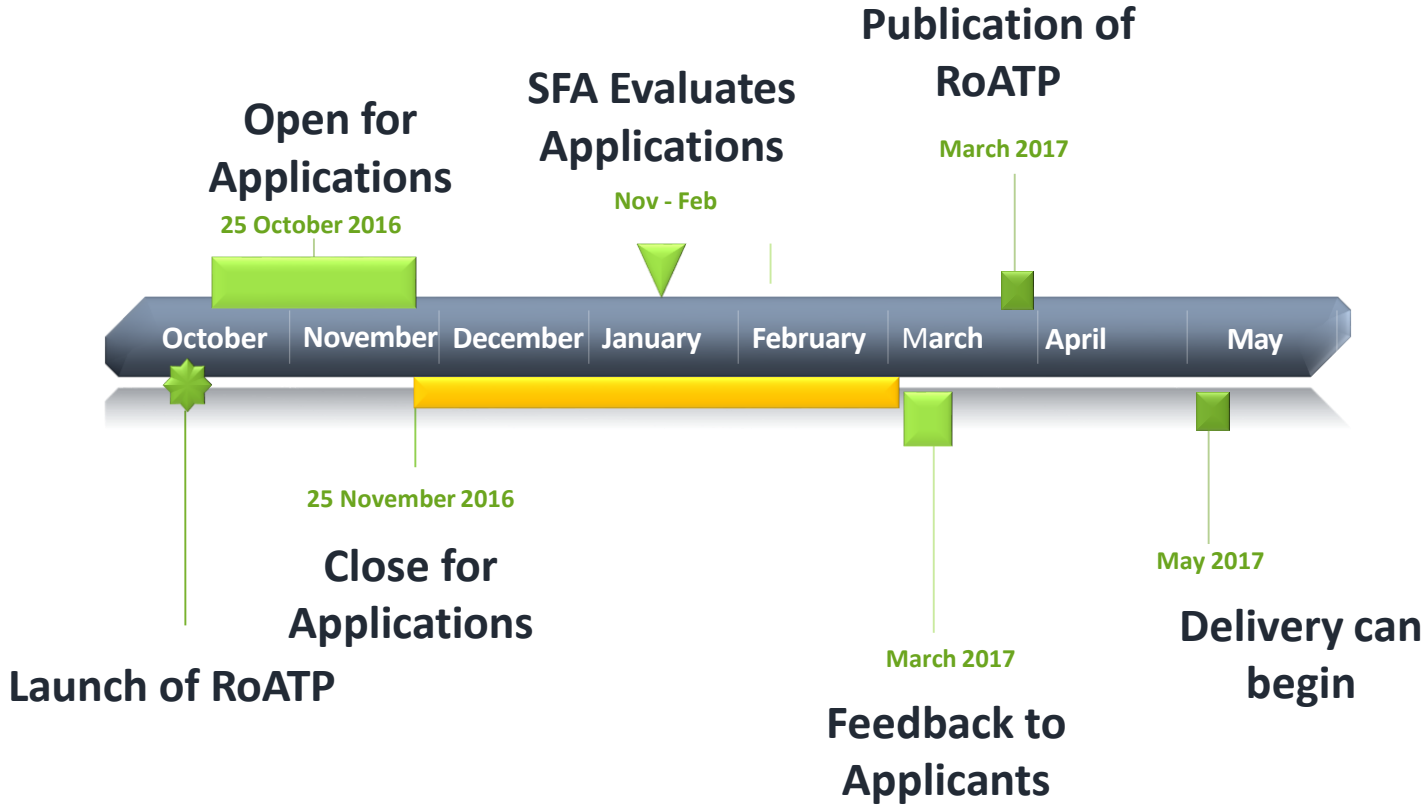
Publication of RoATP

March 2017

SFA Evaluates Applications

Nov - Feb

Open for Applications

25 October 2016

October November December January February March April May

25 November 2016

Close for Applications

Launch of RoATP

March 2017

Feedback to Applicants

May 2017

Delivery can begin